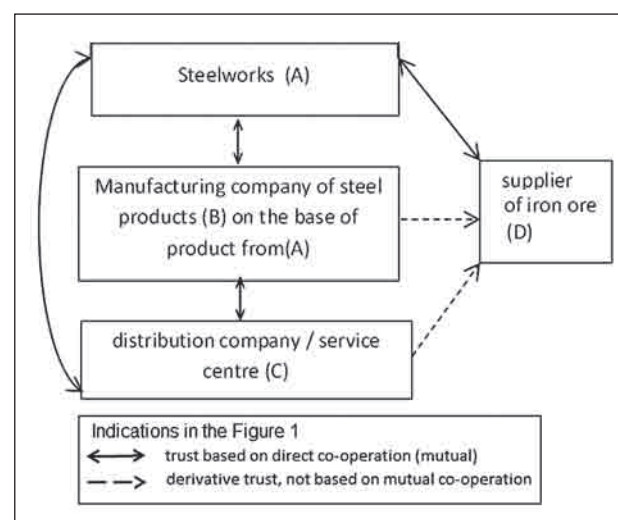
Steelworks (A)

Manufacturing company of steel products (B) on the base of product from(A)

distribution company / service centre (C)

supplier of iron ore (D)

Indications in the Figure 1
trust based on direct co-operation (mutual)
derivative trust, not based on mutual co-operation